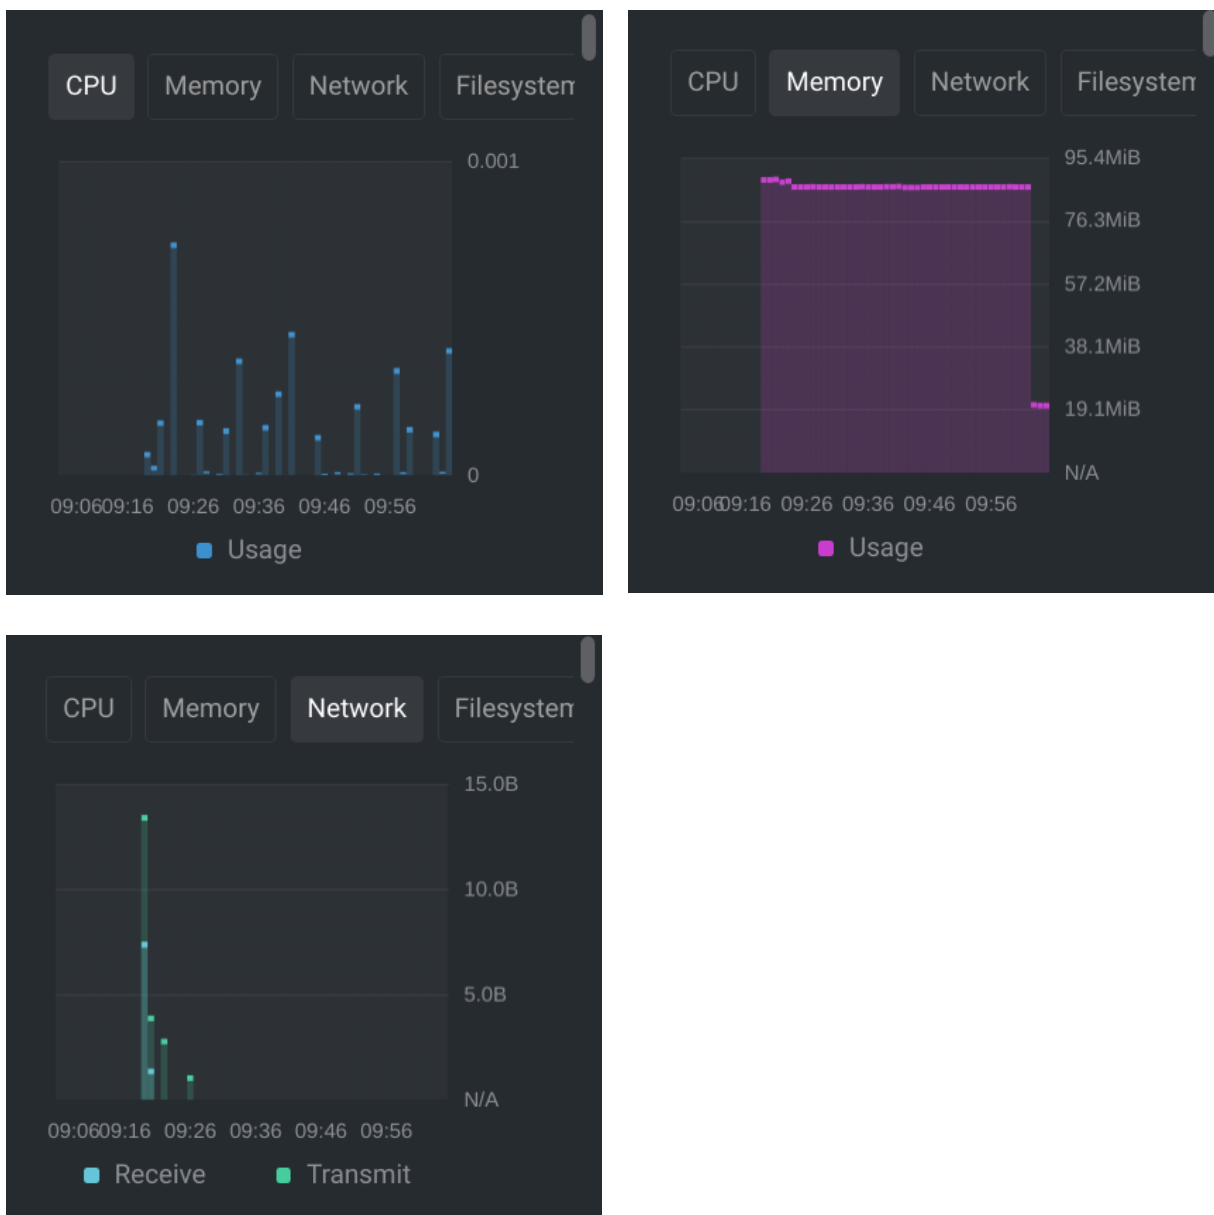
CPU Memory Network Filesysten

0.001

0

09:0609:16 09:26 09:36 09:46 09:56

Usage

CPU Memory Network Filesysten

95.4MiB
76.3MiB
57.2MiB
38.1MiB
19.1MiB
N/A

09:0609:16 09:26 09:36 09:46 09:56

Usage

CPU Memory Network Filesysten

15.0B
10.0B
5.0B
N/A

09:0609:16 09:26 09:36 09:46 09:56

Receive Transmit